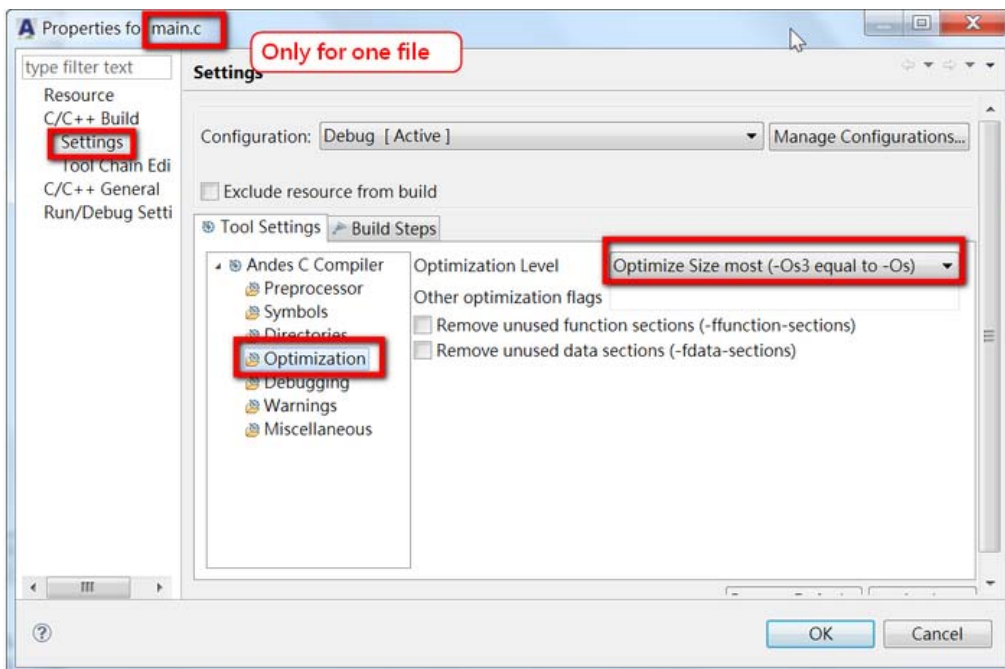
Properties fo main.c

Only for one file

type filter text

Resource
C/C++ Build
Settings
Tool Chain Edi
C/C++ General
Run/Debug Setti

Settings

Configuration: Debug [ Active ]

Manage Configurations...

Exclude resource from build

Tool Settings

Build Steps

Andes C Compiler
Preprocessor
Symbols
Directories
Optimization
Debugging
Warnings
Miscellaneous

Optimization Level

Optimize Size most (-Os3 equal to -Os)

Other optimization flags

Remove unused function sections (-ffunction-sections)

Remove unused data sections (-fdata-sections)

OK

Cancel